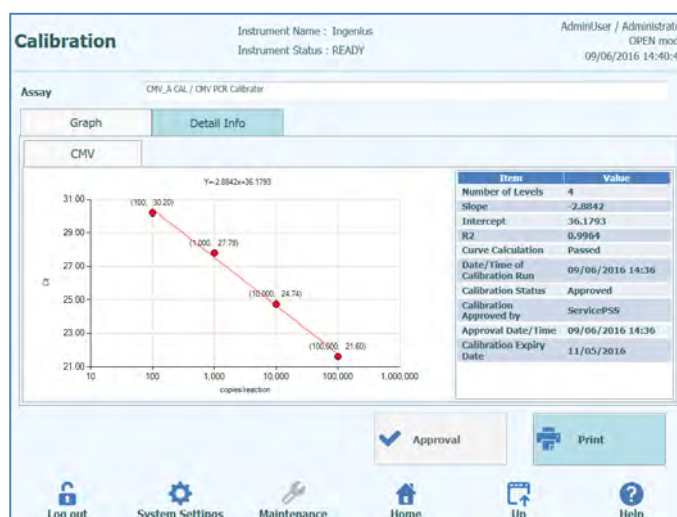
Calibration

Instrument Name : Ingenius
Instrument Status : READY

AdminUser / Administrat
OPEN mod
09/06/2016 14:40:4

Assay
CMV_A CAL / CMV PCR Calibrator

Graph
Detail Info

CMV

Y=-2.8842x+36.1793

(100, 30.20)
(1,000, 27.79)
(10,000, 24.74)
(100,000, 21.60)

31.00
29.00
27.00
25.00
23.00
21.00

Ct

10
100
1,000
10,000
100,000
1,000,000
copies/reaction

| Item | Value |
|---|---|
| Number of Levels | 4 |
| Slope | -2.8842 |
| Intercept | 36.1793 |
| R2 | 0.9964 |
| Curve Calculation | Passed |
| Date/Time of Calibration Run | 09/06/2016 14:36 |
| Calibration Status | Approved |
| Calibration Approved by | ServicePSS |
| Approval Date/Time | 09/06/2016 14:36 |
| Calibration Expiry Date | 11/05/2016 |

Approval
Print

Log out
System Settings
Maintenance
Home
Up
Help